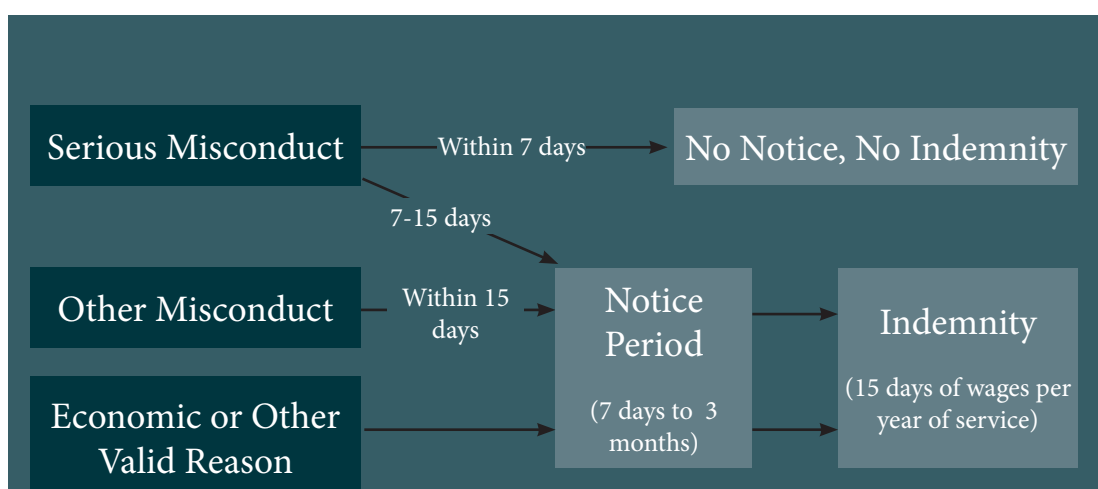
Serious Misconduct

Within 7 days

No Notice, No Indemnity

7-15 days

Other Misconduct

Within 15 days

Notice Period

(7 days to 3 months)

Indemnity

(15 days of wages per year of service)

Economic or Other Valid Reason